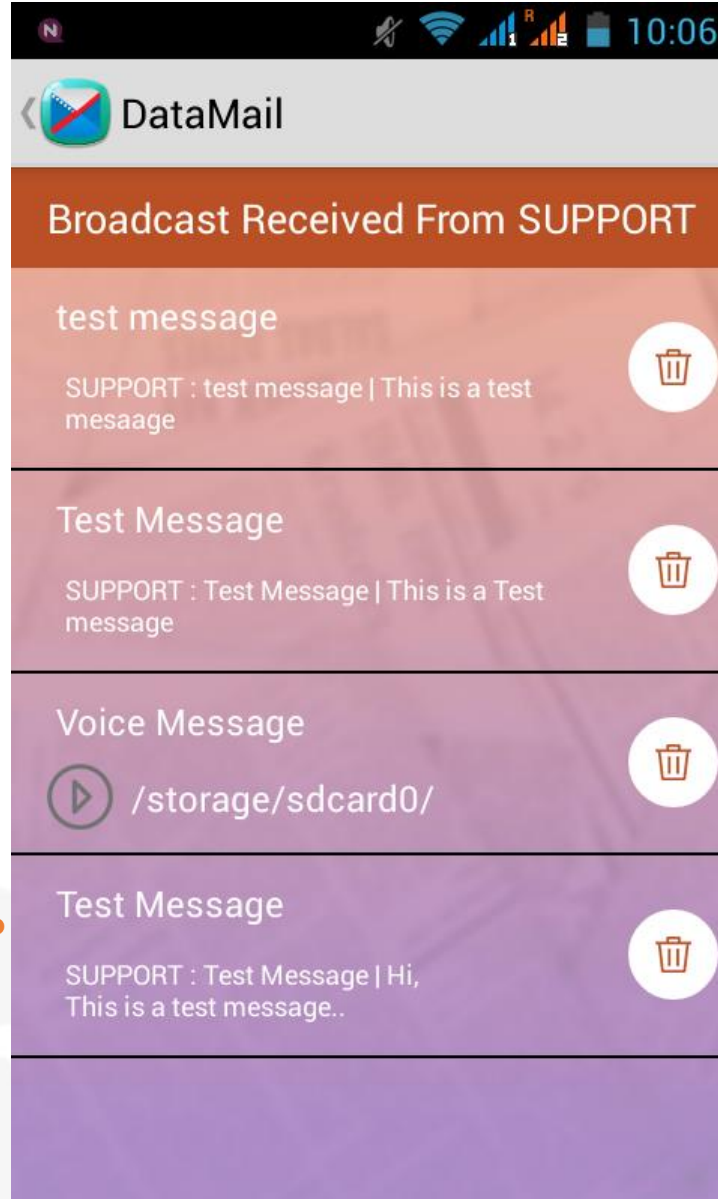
10:06

DataMail

Broadcast Received From SUPPORT

test message

SUPPORT : test message | This is a test mesaage

Test Message

SUPPORT : Test Message | This is a Test message

Voice Message

/storage/sdcard0/

Test Message

SUPPORT : Test Message | Hi, This is a test message..